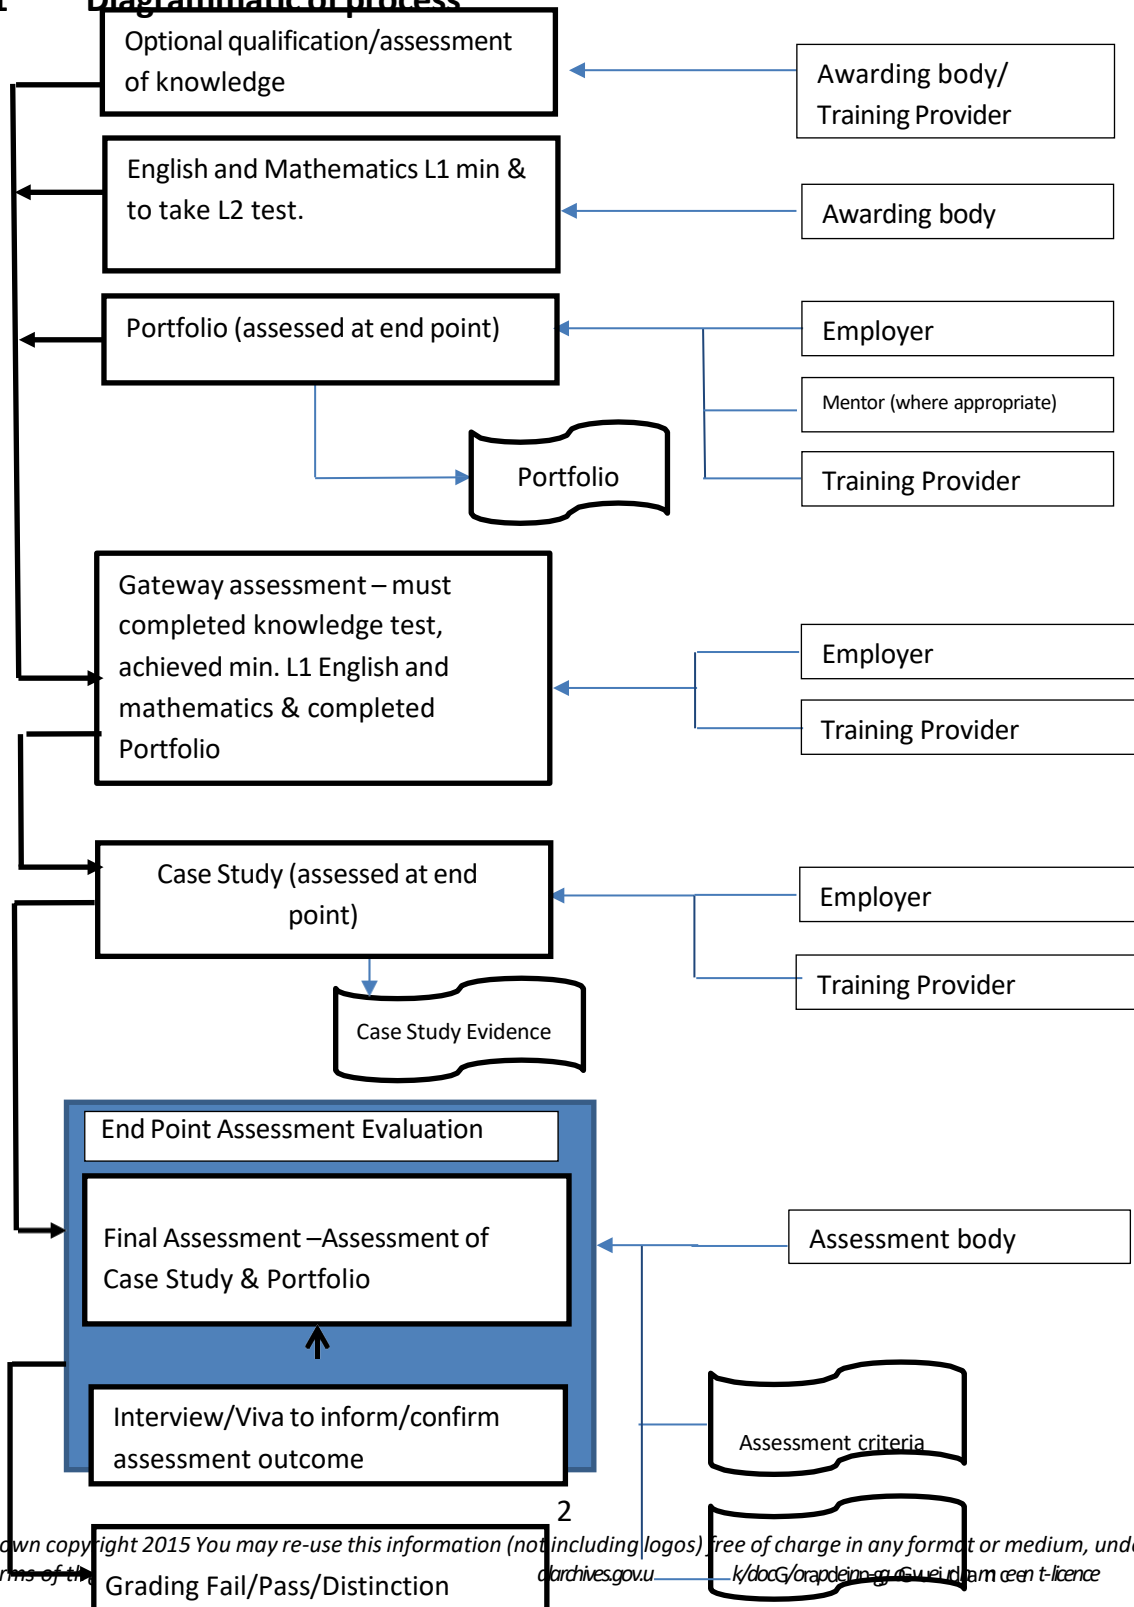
Diagrammatic of process

Optional qualification/assessment of knowledge

Awarding body/ Training Provider

English and Mathematics L1 min & to take L2 test.

Awarding body

Portfolio (assessed at end point)

Employer

Mentor (where appropriate)

Portfolio

Training Provider

Gateway assessment – must completed knowledge test, achieved min. L1 English and mathematics & completed Portfolio

Employer

Training Provider

Case Study (assessed at end point)

Employer

Training Provider

Case Study Evidence

End Point Assessment Evaluation

Final Assessment –Assessment of Case Study & Portfolio

Assessment body

Interview/Viva to inform/confirm assessment outcome

Assessment criteria

2

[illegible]own copyright 2015 You may re-use this information (not including logos) free of charge in any format or medium, und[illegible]
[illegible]rms of th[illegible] Grading Fail/Pass/Distinction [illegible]archives.gov.u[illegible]k/doc/open-government-licence